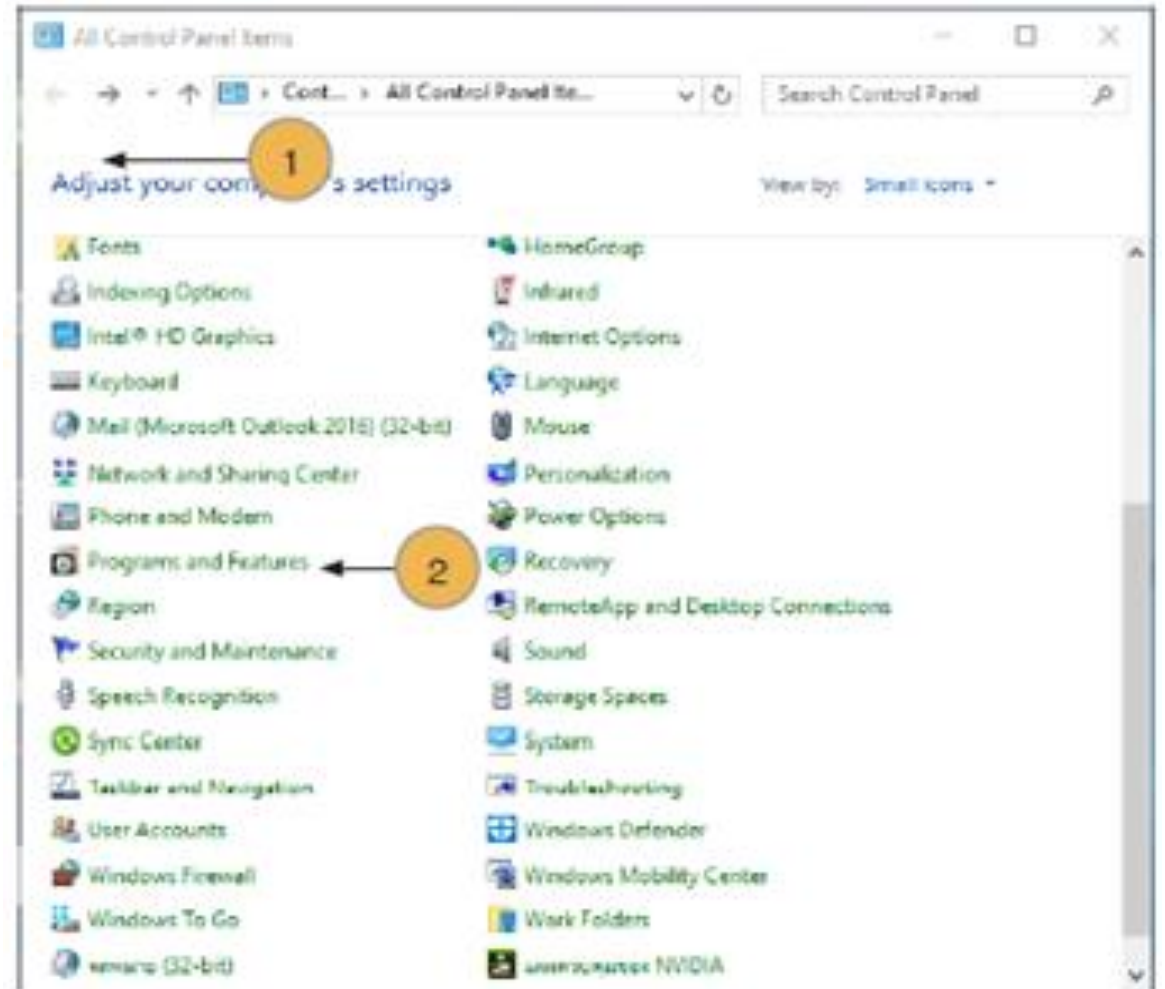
All Control Panel Items

Cont... › All Control Panel Ite...

Search Control Panel

1

Adjust your comp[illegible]s settings

View by: Small icons

Fonts
HomeGroup
Indexing Options
Infrared
Intel® HD Graphics
Internet Options
Keyboard
Language
Mail (Microsoft Outlook 2016) (32-bit)
Mouse
Network and Sharing Center
Personalization
Phone and Modem
Power Options
Programs and Features
2
Recovery
Region
RemoteApp and Desktop Connections
Security and Maintenance
Sound
Speech Recognition
Storage Spaces
Sync Center
System
Taskbar and Navigation
Troubleshooting
User Accounts
Windows Defender
Windows Firewall
Windows Mobility Center
Windows To Go
Work Folders
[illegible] (32-bit)
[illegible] NVIDIA